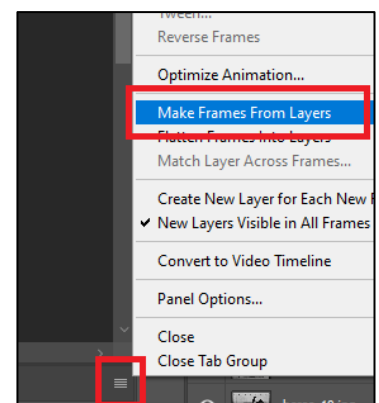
Tween...
Reverse Frames
Optimize Animation...
Make Frames From Layers
Flatten Frames Into Layers
Match Layer Across Frames...
Create New Layer for Each New F
✔ New Layers Visible in All Frames
Convert to Video Timeline
Panel Options...
Close
Close Tab Group